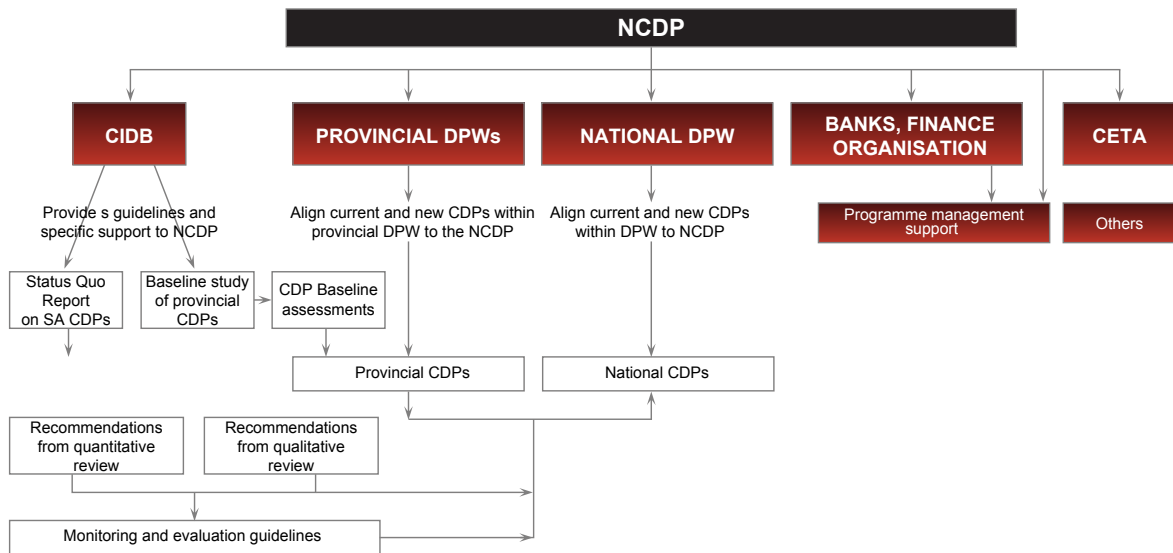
NCDP

CIDB

PROVINCIAL DPWs

NATIONAL DPW

BANKS, FINANCE ORGANISATION

CETA

Provide s guidelines and specific support to NCDP

Align current and new CDPs within provincial DPW to the NCDP

Align current and new CDPs within DPW to NCDP

Programme management support

Others

Status Quo Report on SA CDPs

Baseline study of provincial CDPs

CDP Baseline assessments

Provincial CDPs

National CDPs

Recommendations from quantitative review

Recommendations from qualitative review

Monitoring and evaluation guidelines